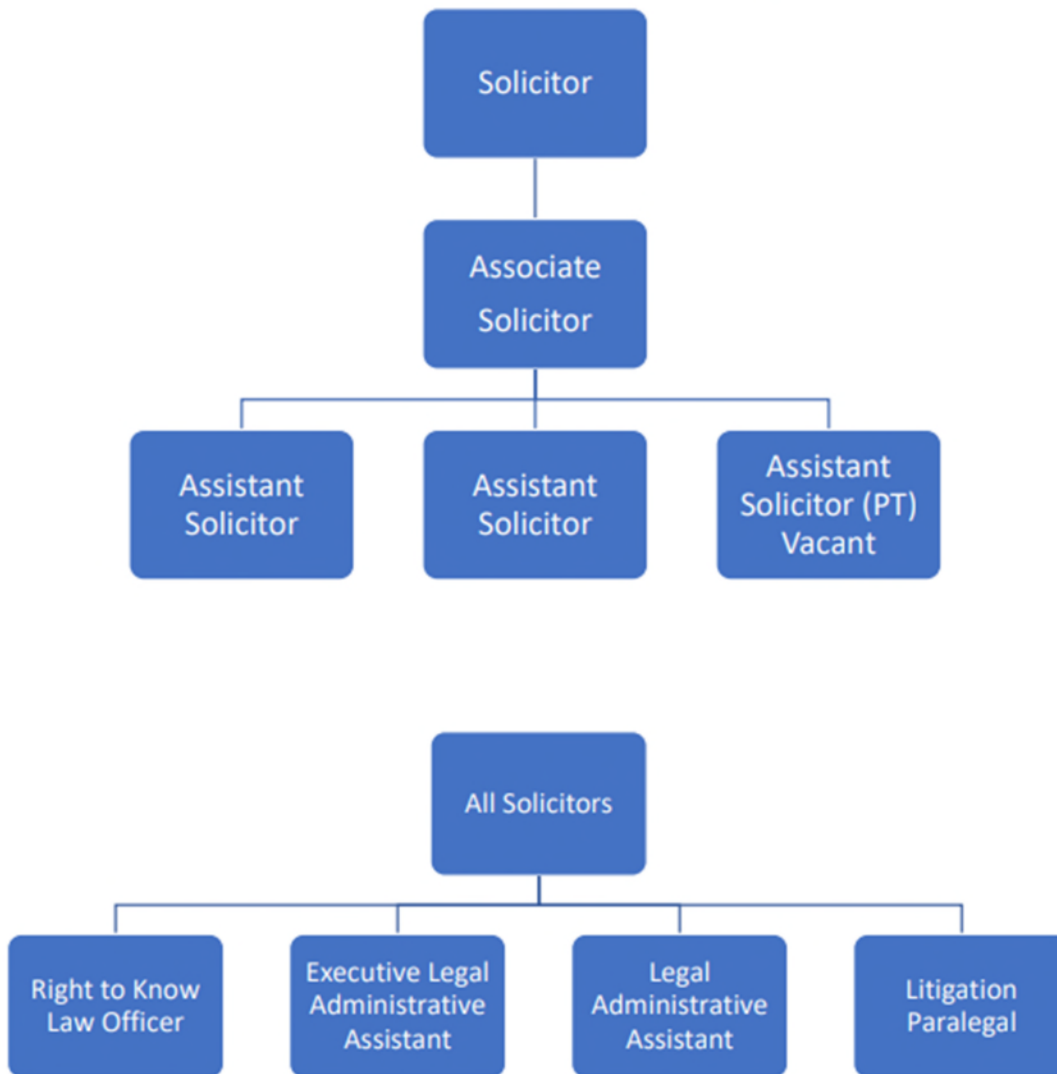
Solicitor

Associate Solicitor

Assistant Solicitor

Assistant Solicitor

Assistant Solicitor (PT) Vacant

All Solicitors

Right to Know Law Officer

Executive Legal Administrative Assistant

Legal Administrative Assistant

Litigation Paralegal